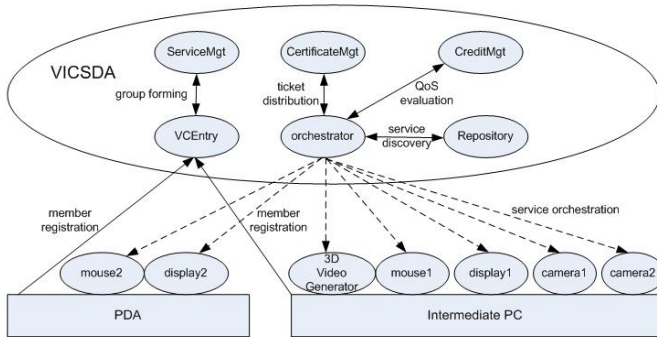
VICSDA

ServiceMgt

CertificateMgt

CreditMgt

group forming

ticket distribution

QoS evaluation

VCEntry

orchestrator

service discovery

Repository

member registration

member registration

service orchestration

mouse2

display2

3D Video Generator

mouse1

display1

camera1

camera2

PDA

Intermediate PC